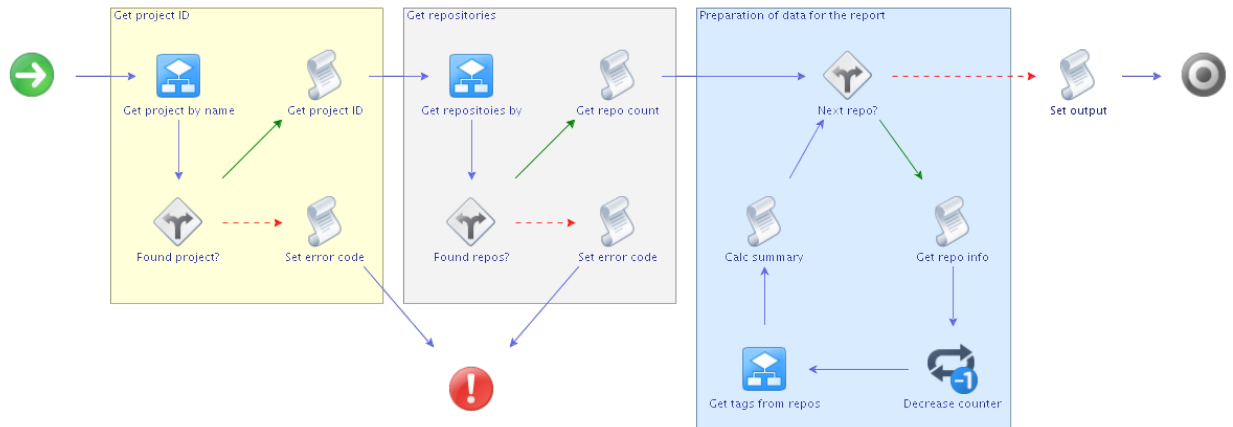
Get project ID

Get project by name

Get project ID

Found project?

Set error code

Get repositories

Get repositoies by

Get repo count

Found repos?

Set error code

Preparation of data for the report

Next repo?

Calc summary

Get repo info

Get tags from repos

Decrease counter

Set output